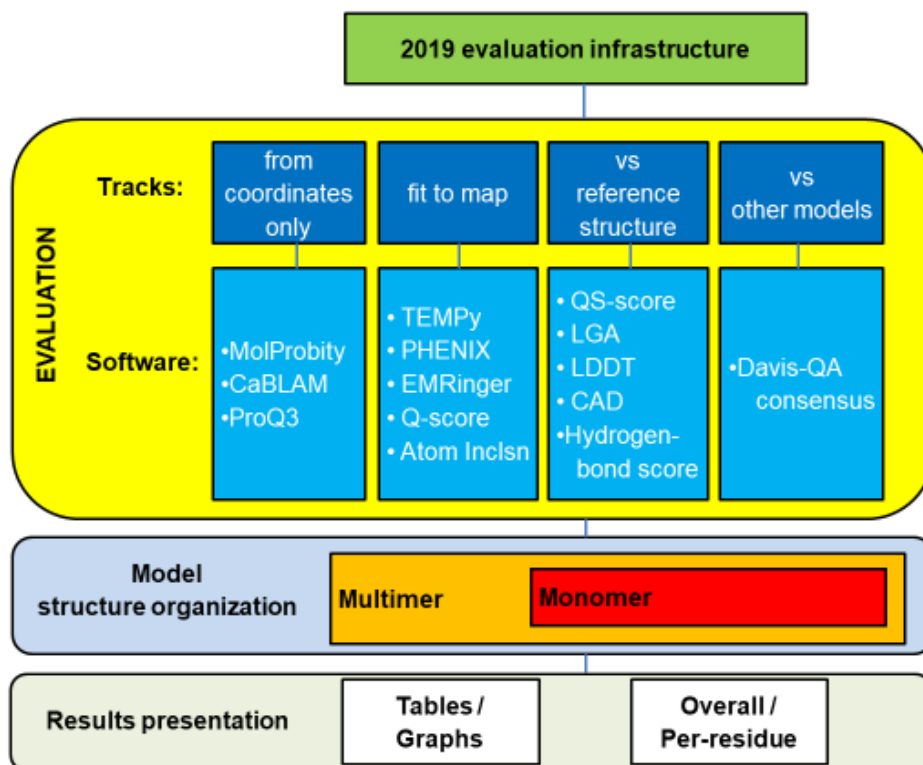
2019 evaluation infrastructure

EVALUATION

Tracks:

from coordinates only

fit to map

vs reference structure

vs other models

Software:

•MolProbity
•CaBLAM
•ProQ3

• TEMPy
• PHENIX
• EMRinger
• Q-score
• Atom Inclsn

• QS-score
• LGA
• LDDT
• CAD
•Hydrogen-bond score

•Davis-QA consensus

Model structure organization

Multimer

Monomer

Results presentation

Tables / Graphs

Overall / Per-residue